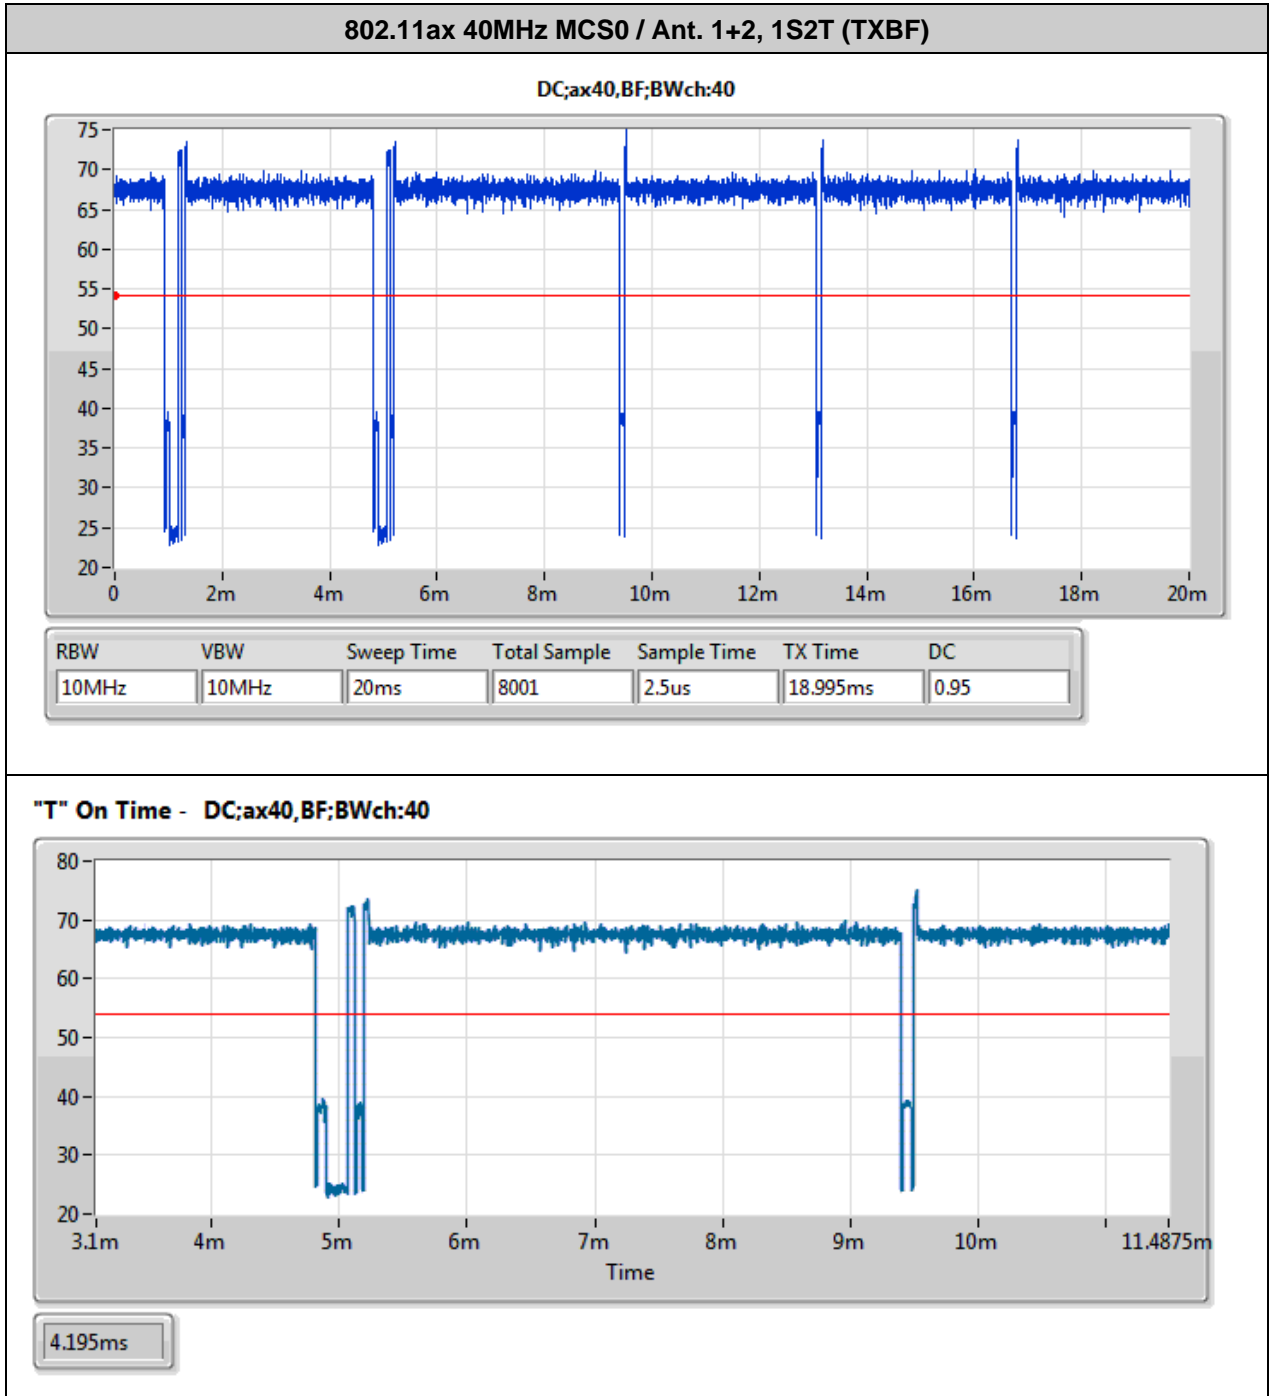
802.11ax 40MHz MCS0 / Ant. 1+2, 1S2T (TXBF)

DC;ax40,BF;BWch:40

75
70
65
60
55
50
45
40
35
30
25
20

0 2m 4m 6m 8m 10m 12m 14m 16m 18m 20m

| RBW | VBW | Sweep Time | Total Sample | Sample Time | TX Time | DC |
|---|---|---|---|---|---|---|
| 10MHz | 10MHz | 20ms | 8001 | 2.5us | 18.995ms | 0.95 |

"T" On Time - DC;ax40,BF;BWch:40

80
70
60
50
40
30
20

3.1m 4m 5m 6m 7m 8m 9m 10m 11.4875m

Time

4.195ms